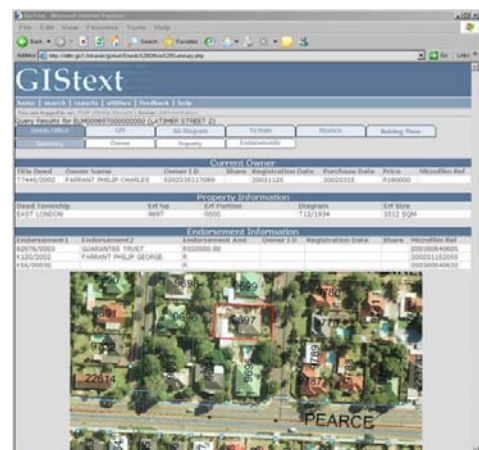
GIStext - Microsoft Internet Explorer

File Edit View Favorites Tools Help

Back Search Favorites

Address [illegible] Go Links

GIStext

home | search | reports | utilities | feedback | help

Query Results for ELM009697000000000 (LATIMER STREET 2)

Deeds Office | GIS | SG Diagram | To Note | Valuation | Building Plans

Summary | Owner | Property | Endorsements

Current Owner

| Title Deed | Owner Name | Owner I.D | Share | Registration Date | Purchase Date | Price | Microfilm Ref |
|---|---|---|---|---|---|---|---|
| T7##1/2002 | FARRANT PHILIP CHARLES | 5202235117089 | | 20021125 | 20020315 | R180000 | |

Property Information

| Deed Township | Erf No | Erf Portion | Diagram | Erf Size |
|---|---|---|---|---|
| EAST LONDON | 9697 | 0000 | T12/1934 | 1012 SQM |

Endorsement Information

| Endorsement1 | Endorsement2 | Endorsement Amt | Owner I.D | Registration Date | Share | Microfilm Ref |
|---|---|---|---|---|---|---|
| B2076/2003 | GUARANTEE TRUST | R32000.00 | | | | 200300840805 |
| K120/2002 | FARRANT PHILIP GEORGE | R | | | | 200201152055 |
| K9A/0009S | | R | | | | 200300640833 |

9699
9697
9696
9698
9700
9701
2267
9787
9699
PEARCE